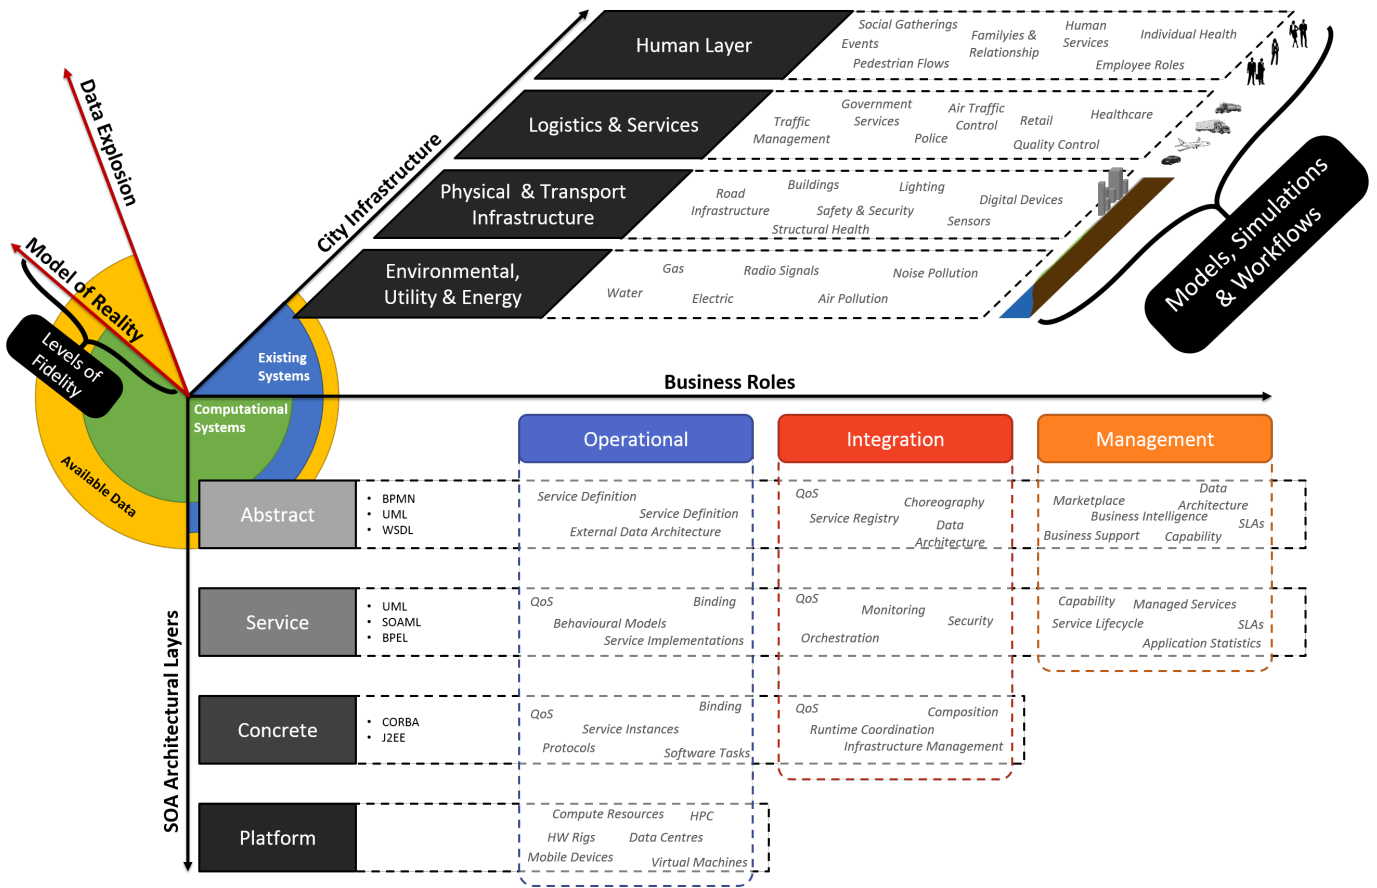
Human Layer
Social Gatherings
Events
Pedestrian Flows
Familyies & Relationship
Human Services
Individual Health
Employee Roles

Logistics & Services
Traffic Management
Government Services
Police
Air Traffic Control
Retail
Healthcare
Quality Control

Physical & Transport Infrastructure
Road Infrastructure
Buildings
Safety & Security
Structural Health
Lighting
Sensors
Digital Devices

Environmental, Utility & Energy
Water
Gas
Electric
Radio Signals
Air Pollution
Noise Pollution

Models, Simulations & Workflows

City Infrastructure
Data Explosion
Model of Reality
Levels of Fidelity
Existing Systems
Computational Systems
Available Data

Business Roles

Operational
Integration
Management

SOA Architectural Layers

Abstract
• BPMN
• UML
• WSDL
Service Definition
Service Definition
External Data Architecture
QoS
Service Registry
Choreography
Data Architecture
Marketplace
Business Intelligence
Data Architecture
SLAs
Business Support
Capability

Service
• UML
• SOAML
• BPEL
QoS
Binding
Behavioural Models
Service Implementations
QoS
Monitoring
Security
Orchestration
Capability
Managed Services
Service Lifecycle
SLAs
Application Statistics

Concrete
• CORBA
• J2EE
QoS
Binding
Service Instances
Protocols
Software Tasks
QoS
Composition
Runtime Coordination
Infrastructure Management

Platform
Compute Resources
HPC
HW Rigs
Data Centres
Mobile Devices
Virtual Machines